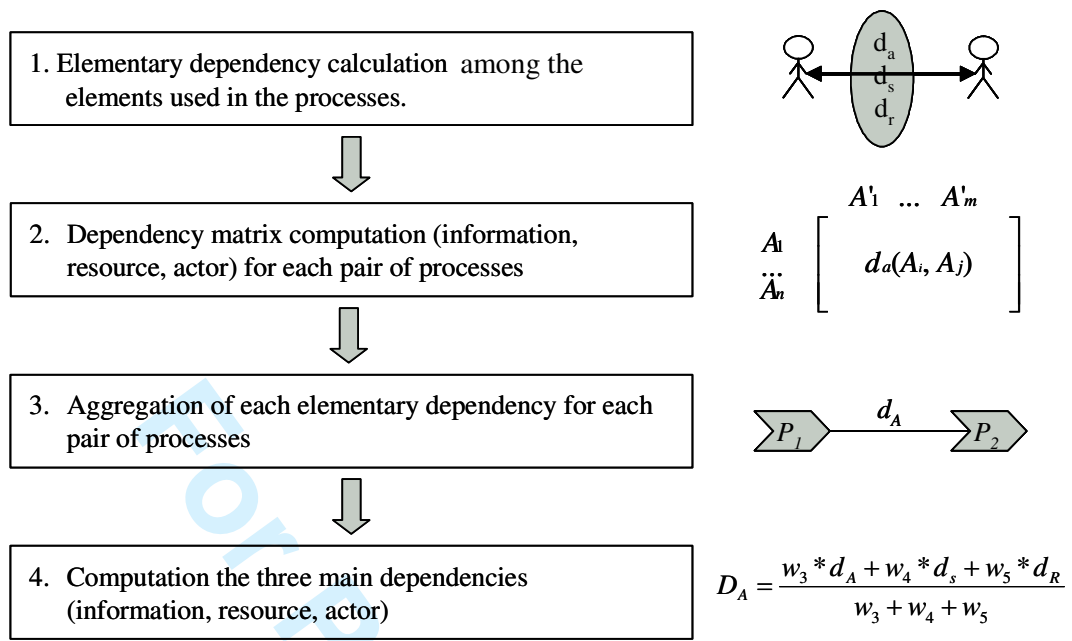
1. Elementary dependency calculation among the elements used in the processes.

$d_a$
$d_s$
$d_r$

2. Dependency matrix computation (information, resource, actor) for each pair of processes

$A'_1$ ... $A'_m$

$A_1$
...
$A_n$

$d_a(A_i, A_j)$

3. Aggregation of each elementary dependency for each pair of processes

$P_1$ $d_A$ $P_2$

4. Computation the three main dependencies (information, resource, actor)

$D_A = \frac{w_3 * d_A + w_4 * d_s + w_5 * d_R}{w_3 + w_4 + w_5}$

For P